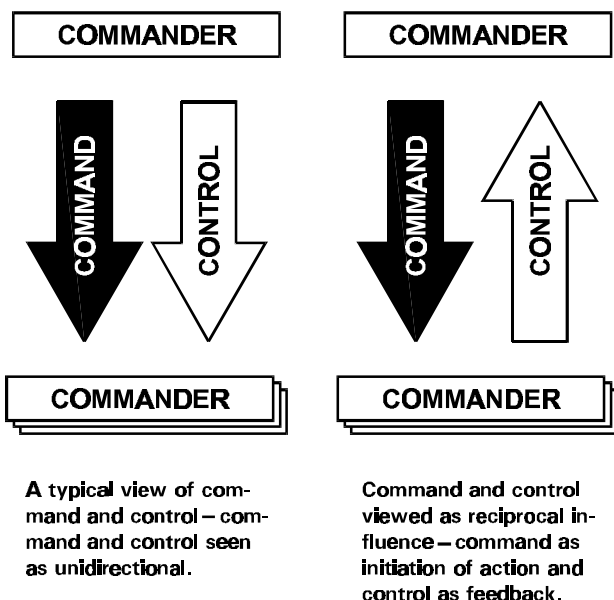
COMMANDER

COMMAND

CONTROL

COMMANDER

A typical view of command and control – command and control seen as unidirectional.

COMMANDER

COMMAND

CONTROL

COMMANDER

Command and control viewed as reciprocal influence – command as initiation of action and control as feedback.